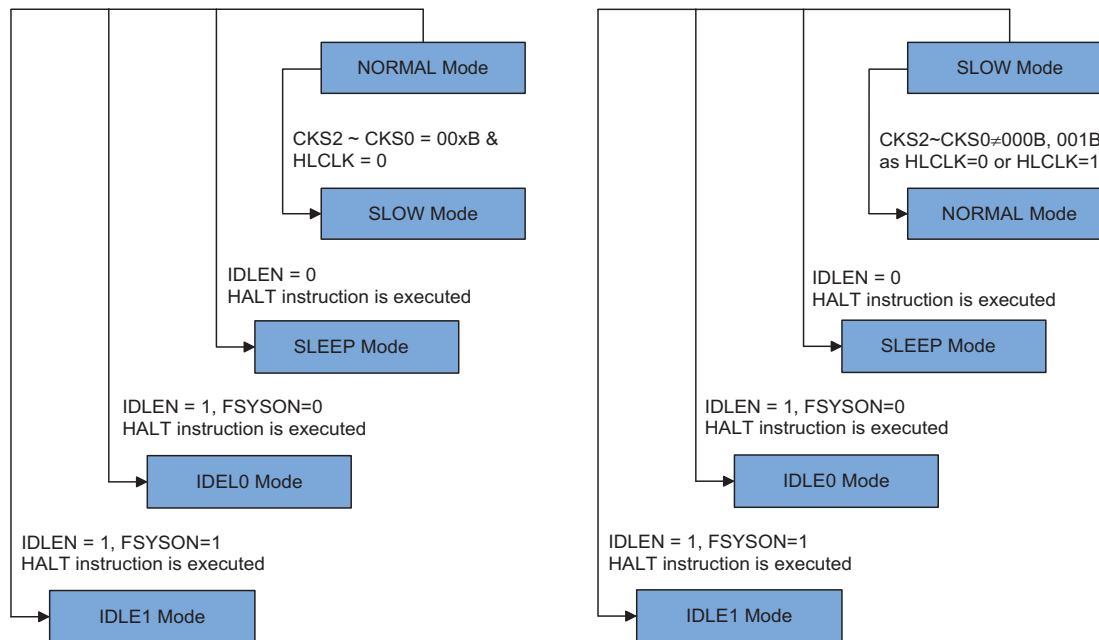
NORMAL Mode

CKS2 ~ CKS0 = 00xB & HLCLK = 0

SLOW Mode

IDLEN = 0
HALT instruction is executed

SLEEP Mode

IDLEN = 1, FSYSON=0
HALT instruction is executed

IDEL0 Mode

IDLEN = 1, FSYSON=1
HALT instruction is executed

IDLE1 Mode

SLOW Mode

CKS2~CKS0≠000B, 001B
as HLCLK=0 or HLCLK=1

NORMAL Mode

IDLEN = 0
HALT instruction is executed

SLEEP Mode

IDLEN = 1, FSYSON=0
HALT instruction is executed

IDLE0 Mode

IDLEN = 1, FSYSON=1
HALT instruction is executed

IDLE1 Mode